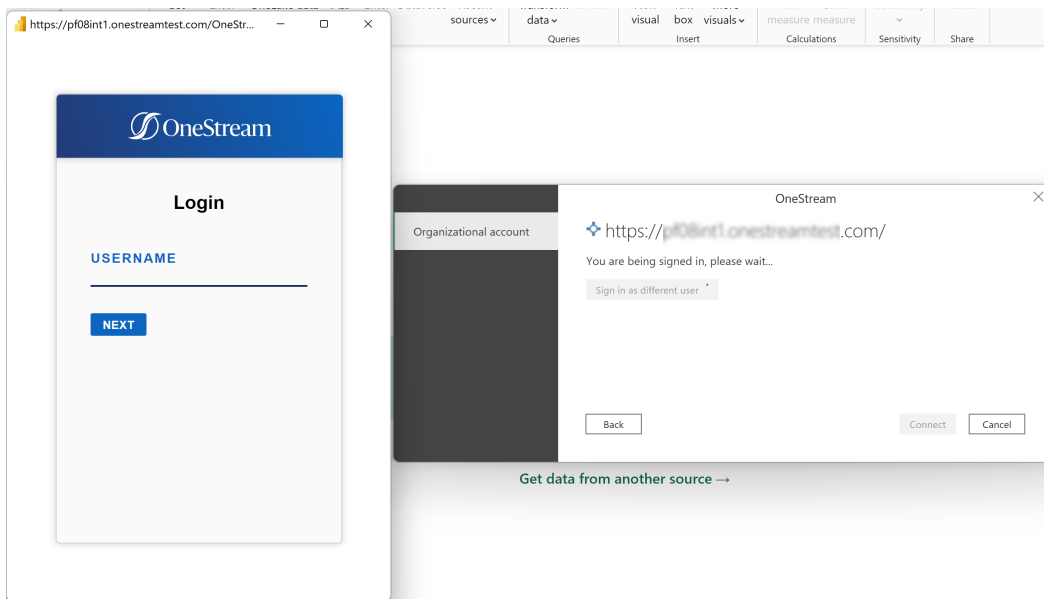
https://pf08int1.onestreamtest.com/OneStr...

OneStream

Login

USERNAME

NEXT

sources ⌄ | data ⌄ | visual | box | visuals ⌄ | measure measure

Queries | Insert | Calculations | Sensitivity | Share

OneStream

Organizational account

https://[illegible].com/

You are being signed in, please wait...

Sign in as different user

Back

Connect

Cancel

Get data from another source →